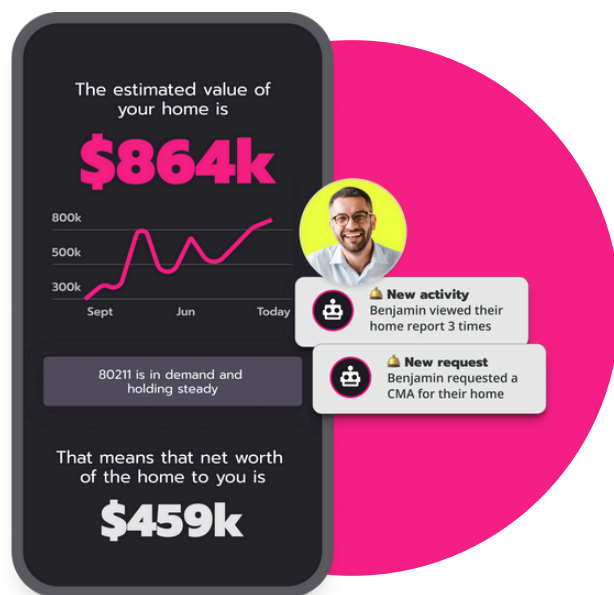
The estimated value of your home is

$864k

800k
500k
300k
Sept
Jun
Today

80211 is in demand and holding steady

That means that net worth of the home to you is

$459k

New activity
Benjamin viewed their home report 3 times

New request
Benjamin requested a CMA for their home